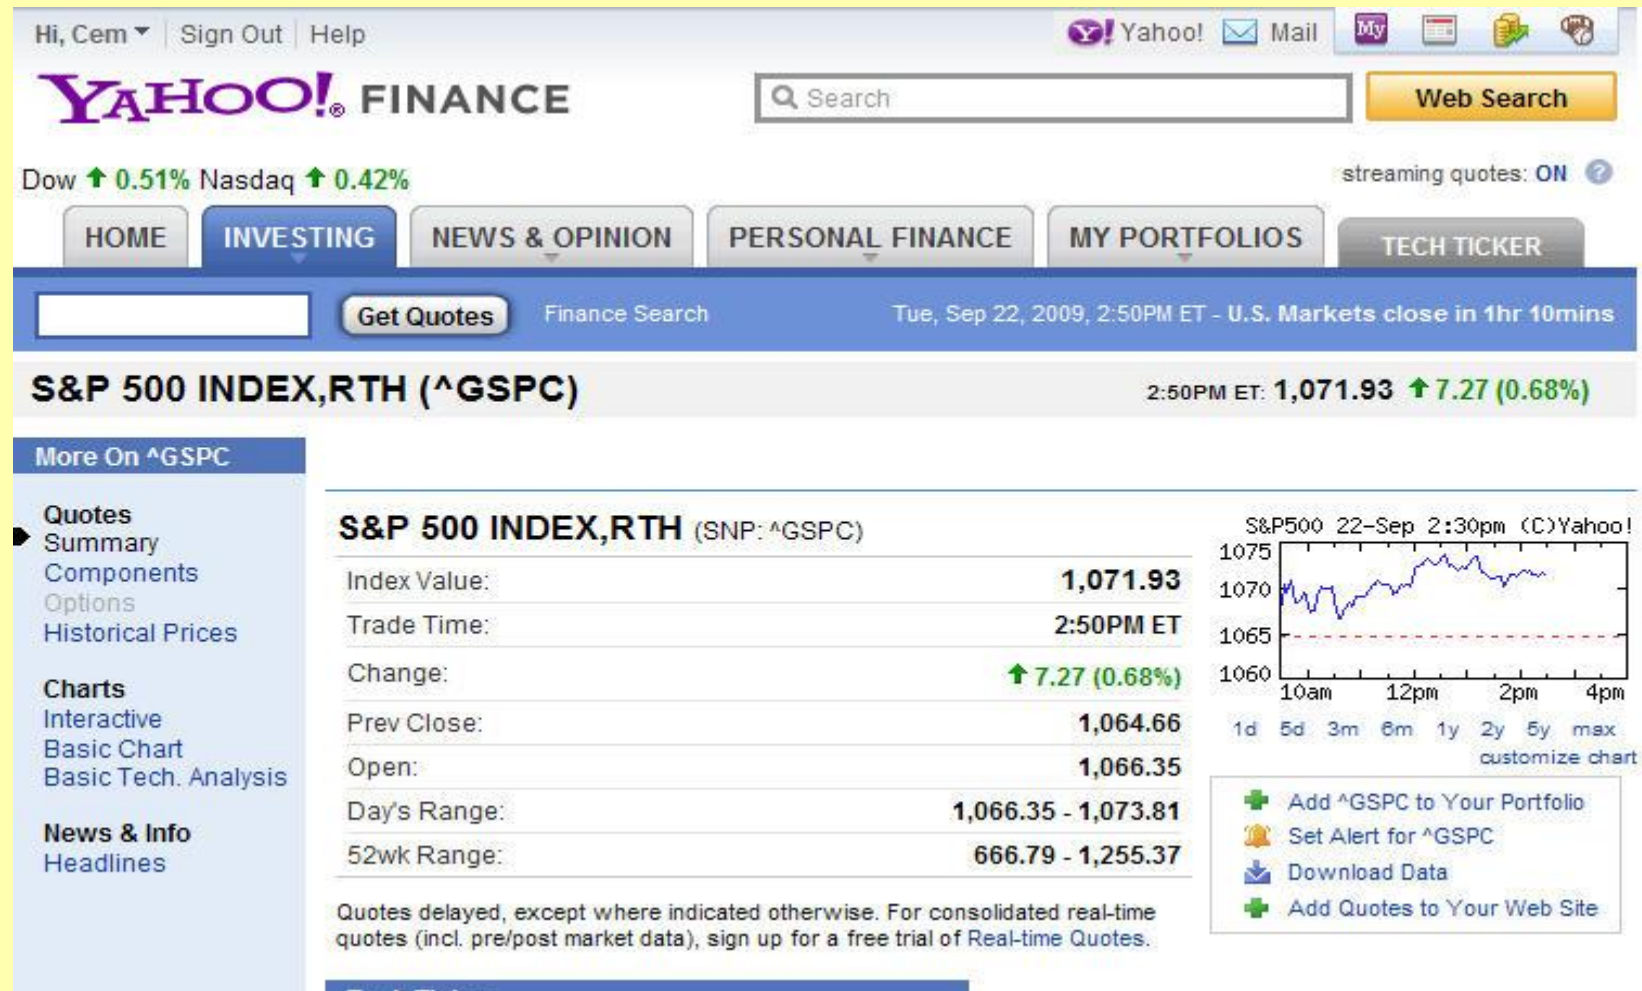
Hi, Cem | Sign Out | Help

Yahoo! Mail My

YAHOO! FINANCE

Search

Web Search

Dow 0.51% Nasdaq 0.42%

streaming quotes: ON

HOME | INVESTING | NEWS & OPINION | PERSONAL FINANCE | MY PORTFOLIOS | TECH TICKER

Get Quotes Finance Search Tue, Sep 22, 2009, 2:50PM ET - U.S. Markets close in 1hr 10mins

S&P 500 INDEX,RTH (^GSPC)

2:50PM ET: 1,071.93 7.27 (0.68%)

More On ^GSPC

Quotes
Summary
Components
Options
Historical Prices

Charts
Interactive
Basic Chart
Basic Tech. Analysis

News & Info
Headlines

S&P 500 INDEX,RTH (SNP: ^GSPC)

| Index Value: | 1,071.93 |
|---|---|
| Trade Time: | 2:50PM ET |
| Change: | 7.27 (0.68%) |
| Prev Close: | 1,064.66 |
| Open: | 1,066.35 |
| Day's Range: | 1,066.35 - 1,073.81 |
| 52wk Range: | 666.79 - 1,255.37 |

Quotes delayed, except where indicated otherwise. For consolidated real-time quotes (incl. pre/post market data), sign up for a free trial of Real-time Quotes.

S&P500 22-Sep 2:30pm (C)Yahoo!
1075
1070
1065
1060
10am 12pm 2pm 4pm

1d 5d 3m 6m 1y 2y 5y max
customize chart

Add ^GSPC to Your Portfolio
Set Alert for ^GSPC
Download Data
Add Quotes to Your Web Site